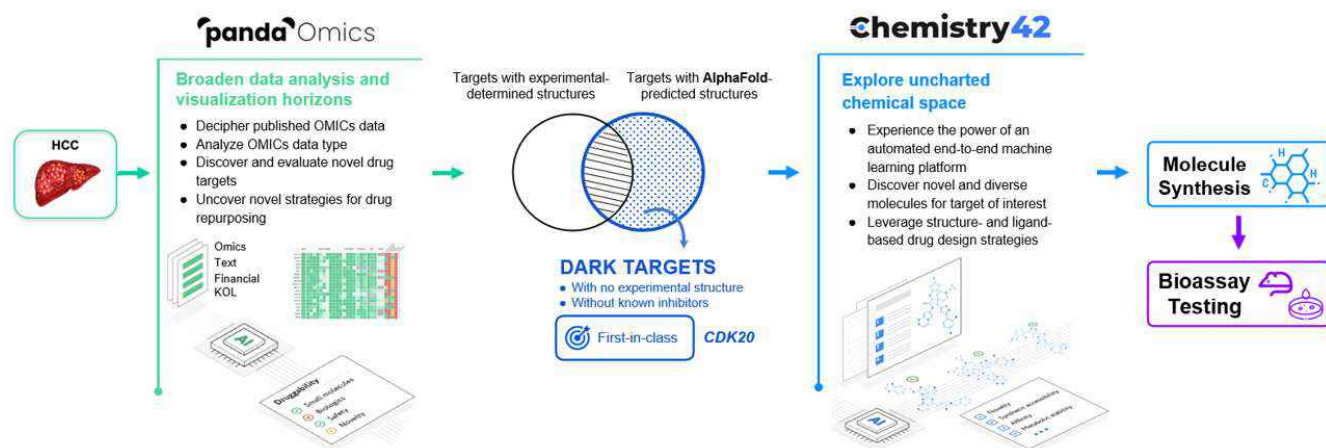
pandaOmics

HCC

Broaden data analysis and visualization horizons

- Decipher published OMICs data
- Analyze OMICs data type
- Discover and evaluate novel drug targets
- Uncover novel strategies for drug repurposing

Omics
Text
Financial
KOL

AI

Druggability
Small molecules
Biologics
Safety
Novelty

Targets with experimental-determined structures

Targets with **AlphaFold**-predicted structures

DARK TARGETS
- With no experimental structure
- Without known inhibitors

First-in-class

CDK20

Chemistry42

Explore uncharted chemical space

- Experience the power of an automated end-to-end machine learning platform
- Discover novel and diverse molecules for target of interest
- Leverage structure- and ligand-based drug design strategies

AI

Novelty
Synthetic accessibility
Affinity
Metabolic stability

Molecule Synthesis

H
C
H

Bioassay Testing